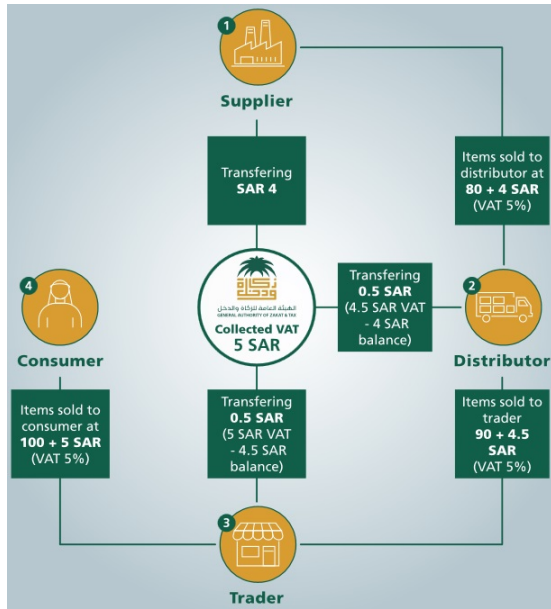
1

Supplier

Transfering
SAR 4

Items sold to distributor at
80 + 4 SAR
(VAT 5%)

الهيئة العامة للزكاة والدخل
GENERAL AUTHORITY OF ZAKAT & TAX

Collected VAT
5 SAR

Transfering
0.5 SAR
(4.5 SAR VAT - 4 SAR balance)

2

Distributor

4

Consumer

Items sold to consumer at
100 + 5 SAR
(VAT 5%)

Transfering
0.5 SAR
(5 SAR VAT - 4.5 SAR balance)

Items sold to trader
90 + 4.5 SAR
(VAT 5%)

3

Trader